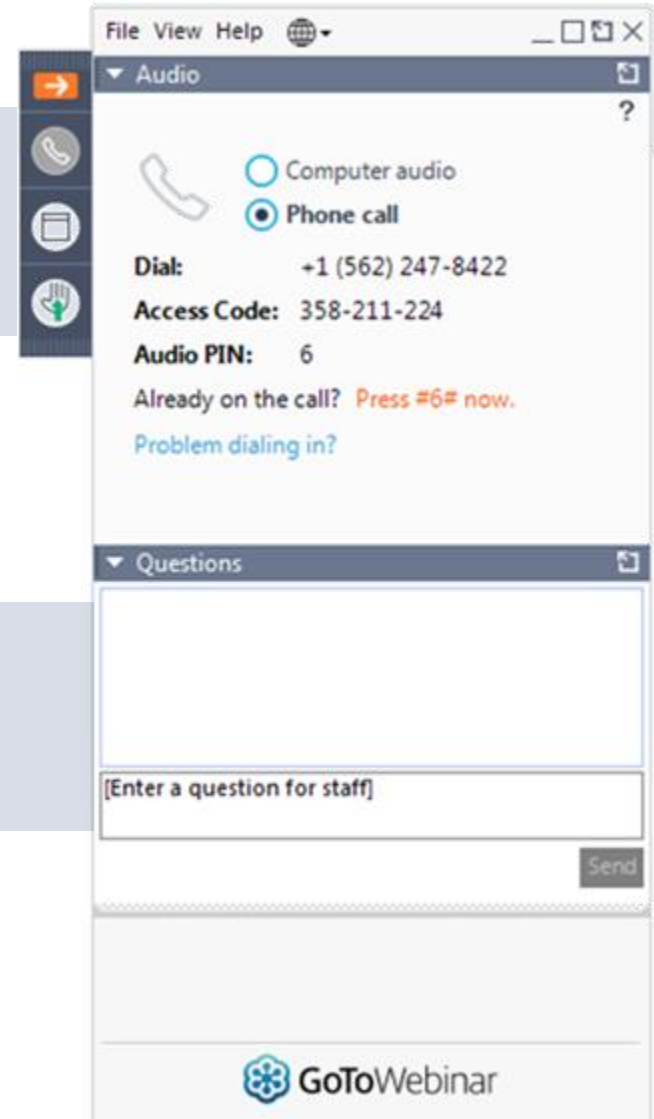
File View Help

Audio

?

Computer audio

Phone call

Dial: +1 (562) 247-8422

Access Code: 358-211-224

Audio PIN: 6

Already on the call? Press #6# now.

Problem dialing in?

Questions

[Enter a question for staff]

Send

GoToWebinar